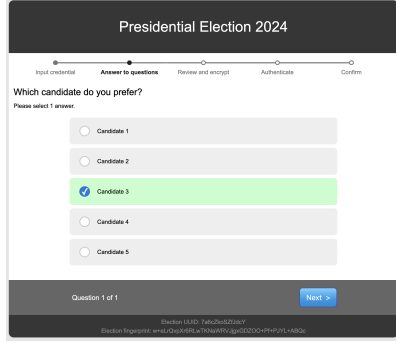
Presidential Election 2024

Input credential
Answer to questions
Review and encrypt
Authenticate
Confirm

Which candidate do you prefer?

Please select 1 answer.

Candidate 1

Candidate 2

Candidate 3

Candidate 4

Candidate 5

Question 1 of 1

Next >

Election UUID: 7wfoZko5ZUzcY

Election fingerprint: w+eLrGxpXr8RLwTKNaWRVJgx0DZOO+PF+PJYL+ABQc